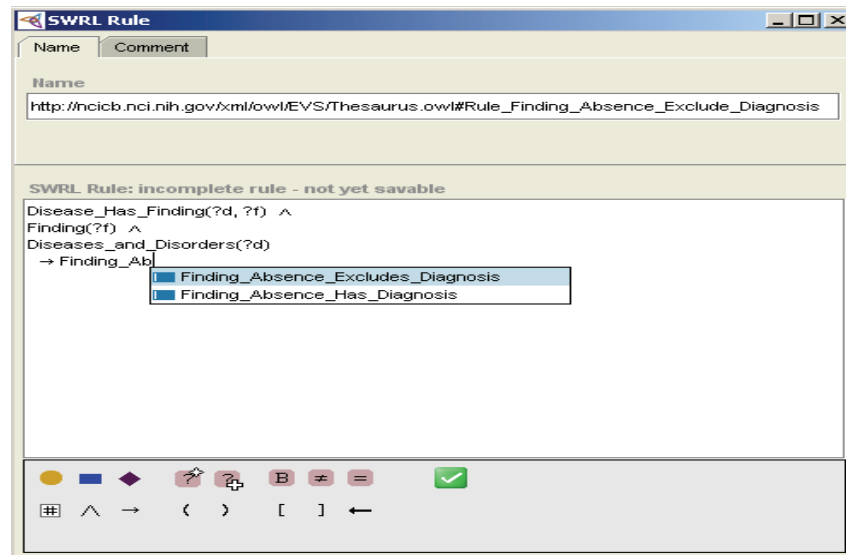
SWRL Rule

Name | Comment

Name

http://ncicb.nci.nih.gov/xml/owl/EVS/Thesaurus.owl#Rule_Finding_Absence_Exclude_Diagnosis

SWRL Rule: incomplete rule - not yet savable

Disease_Has_Finding(?d, ?f) $\wedge$
Finding(?f) $\wedge$
Diseases_and_Disorders(?d)
$\rightarrow$ Finding_Ab

Finding_Absence_Excludes_Diagnosis
Finding_Absence_Has_Diagnosis

? ? B $\neq$ =

$\wedge$ $\rightarrow$ ( ) [ ] $\longleftarrow$